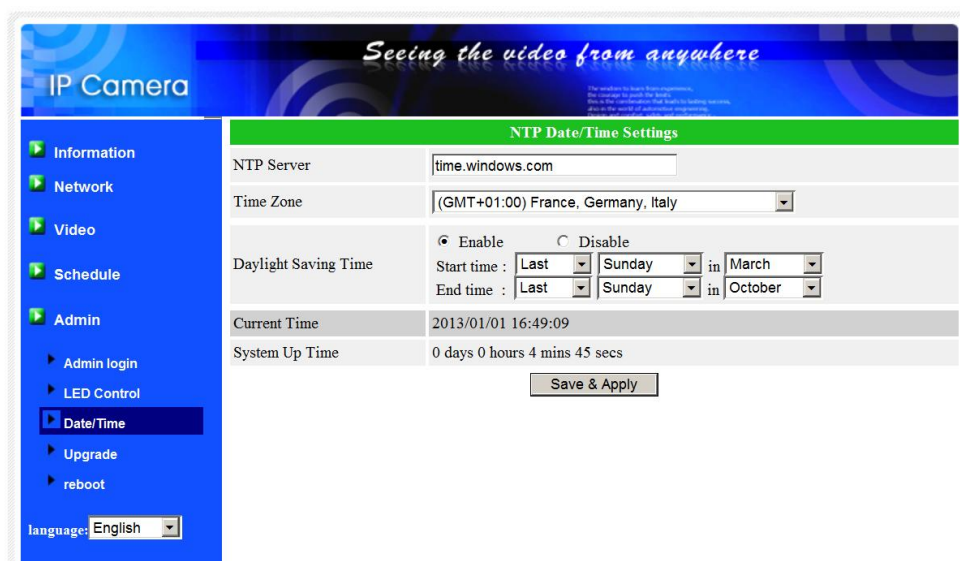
IP Camera

Seeing the video from anywhere

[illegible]

Information

Network

Video

Schedule

Admin

Admin login

LED Control

Date/Time

Upgrade

reboot

language: English

NTP Date/Time Settings

| NTP Server | time.windows.com |
|---|---|
| Time Zone | (GMT+01:00) France, Germany, Italy |
| Daylight Saving Time | Enable Disable<br>Start time : Last Sunday in March<br>End time : Last Sunday in October |
| Current Time | 2013/01/01 16:49:09 |
| System Up Time | 0 days 0 hours 4 mins 45 secs |

Save & Apply